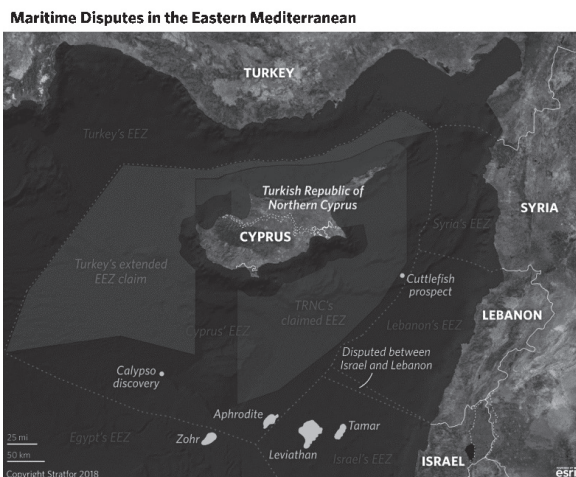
Maritime Disputes in the Eastern Mediterranean

TURKEY

Turkey's EEZ

Turkish Republic of Northern Cyprus

SYRIA

CYPRUS

Syria's EEZ

Turkey's extended EEZ claim

Cuttlefish prospect

TRNC's claimed EEZ

LEBANON

Lebanon's EEZ

Cyprus' EEZ

Disputed between Israel and Lebanon

Calypso discovery

Aphrodite

Tamar

25 mi

50 km

Egypt's EEZ

Zohr

Leviathan

Israel's EEZ

ISRAEL

Copyright Stratfor 2018

esri